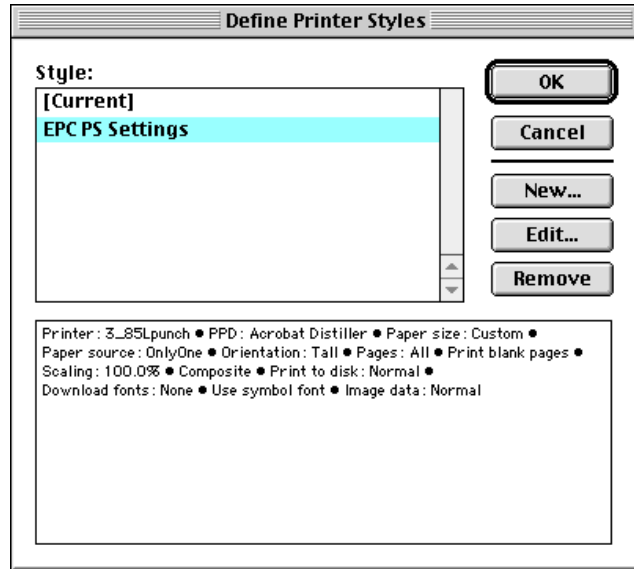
Define Printer Styles

Style:

[Current]

EPC PS Settings

OK

Cancel

New...

Edit...

Remove

Printer: 3_85Lpunch • PPD: Acrobat Distiller • Paper size: Custom • Paper source: OnlyOne • Orientation: Tall • Pages: All • Print blank pages • Scaling: 100.0% • Composite • Print to disk: Normal • Download fonts: None • Use symbol font • Image data: Normal